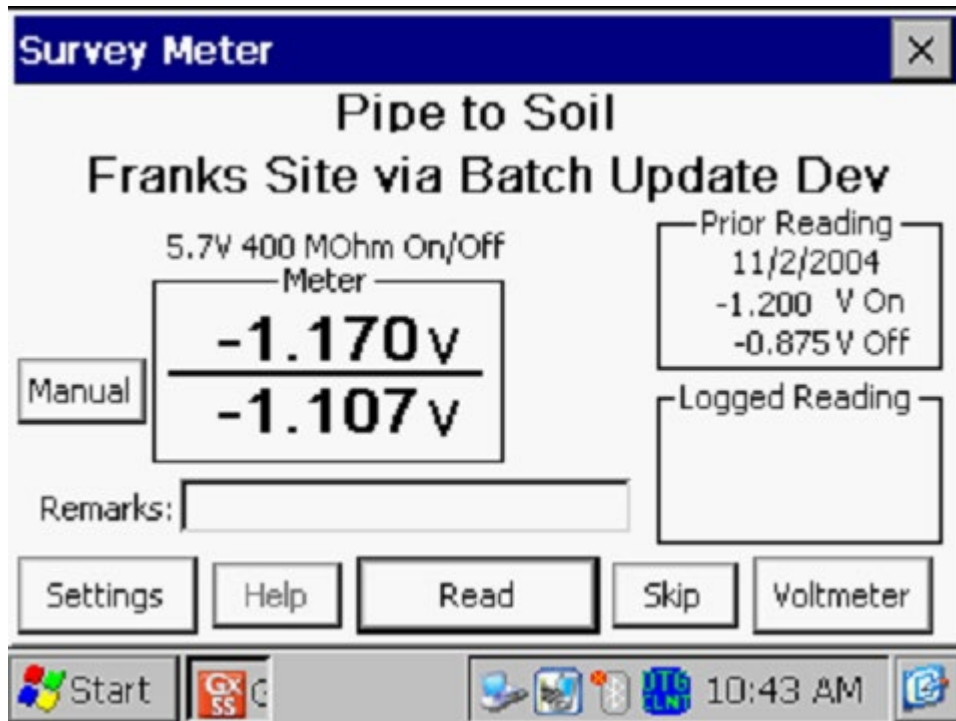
Survey Meter

×

Pipe to Soil

Franks Site via Batch Update Dev

5.7V 400 MOhm On/Off

Meter

-1.170 V

-1.107 V

Manual

Prior Reading

11/2/2004

-1.200 V On

-0.875 V Off

Logged Reading

Remarks:

Settings

Help

Read

Skip

Voltmeter

Start

10:43 AM